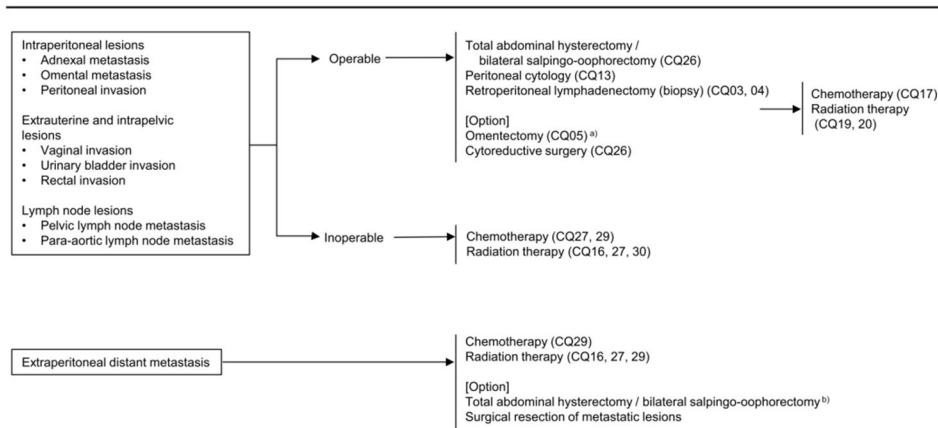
Intraperitoneal lesions
• Adnexal metastasis
• Omental metastasis
• Peritoneal invasion

Extrauterine and intrapelvic lesions
• Vaginal invasion
• Urinary bladder invasion
• Rectal invasion

Lymph node lesions
• Pelvic lymph node metastasis
• Para-aortic lymph node metastasis

Operable

Total abdominal hysterectomy / bilateral salpingo-oophorectomy (CQ26)
Peritoneal cytology (CQ13)
Retroperitoneal lymphadenectomy (biopsy) (CQ03, 04)

[Option]
Omentectomy (CQ05)$^{a)}$
Cytoreductive surgery (CQ26)

Chemotherapy (CQ17)
Radiation therapy (CQ19, 20)

Inoperable

Chemotherapy (CQ27, 29)
Radiation therapy (CQ16, 27, 30)

Extraperitoneal distant metastasis

Chemotherapy (CQ29)
Radiation therapy (CQ16, 27, 29)

[Option]
Total abdominal hysterectomy / bilateral salpingo-oophorectomy$^{b)}$
Surgical resection of metastatic lesions